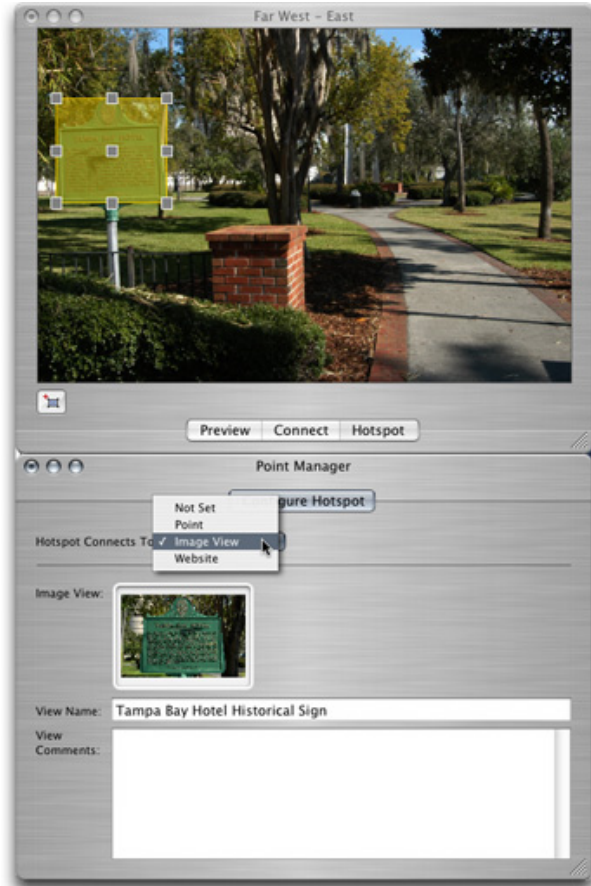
Far West - East

Preview | Connect | Hotspot

Point Manager

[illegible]gure Hotspot

Hotspot Connects To

Not Set
Point
✓ Image View
Website

Image View:

View Name: Tampa Bay Hotel Historical Sign

View Comments: